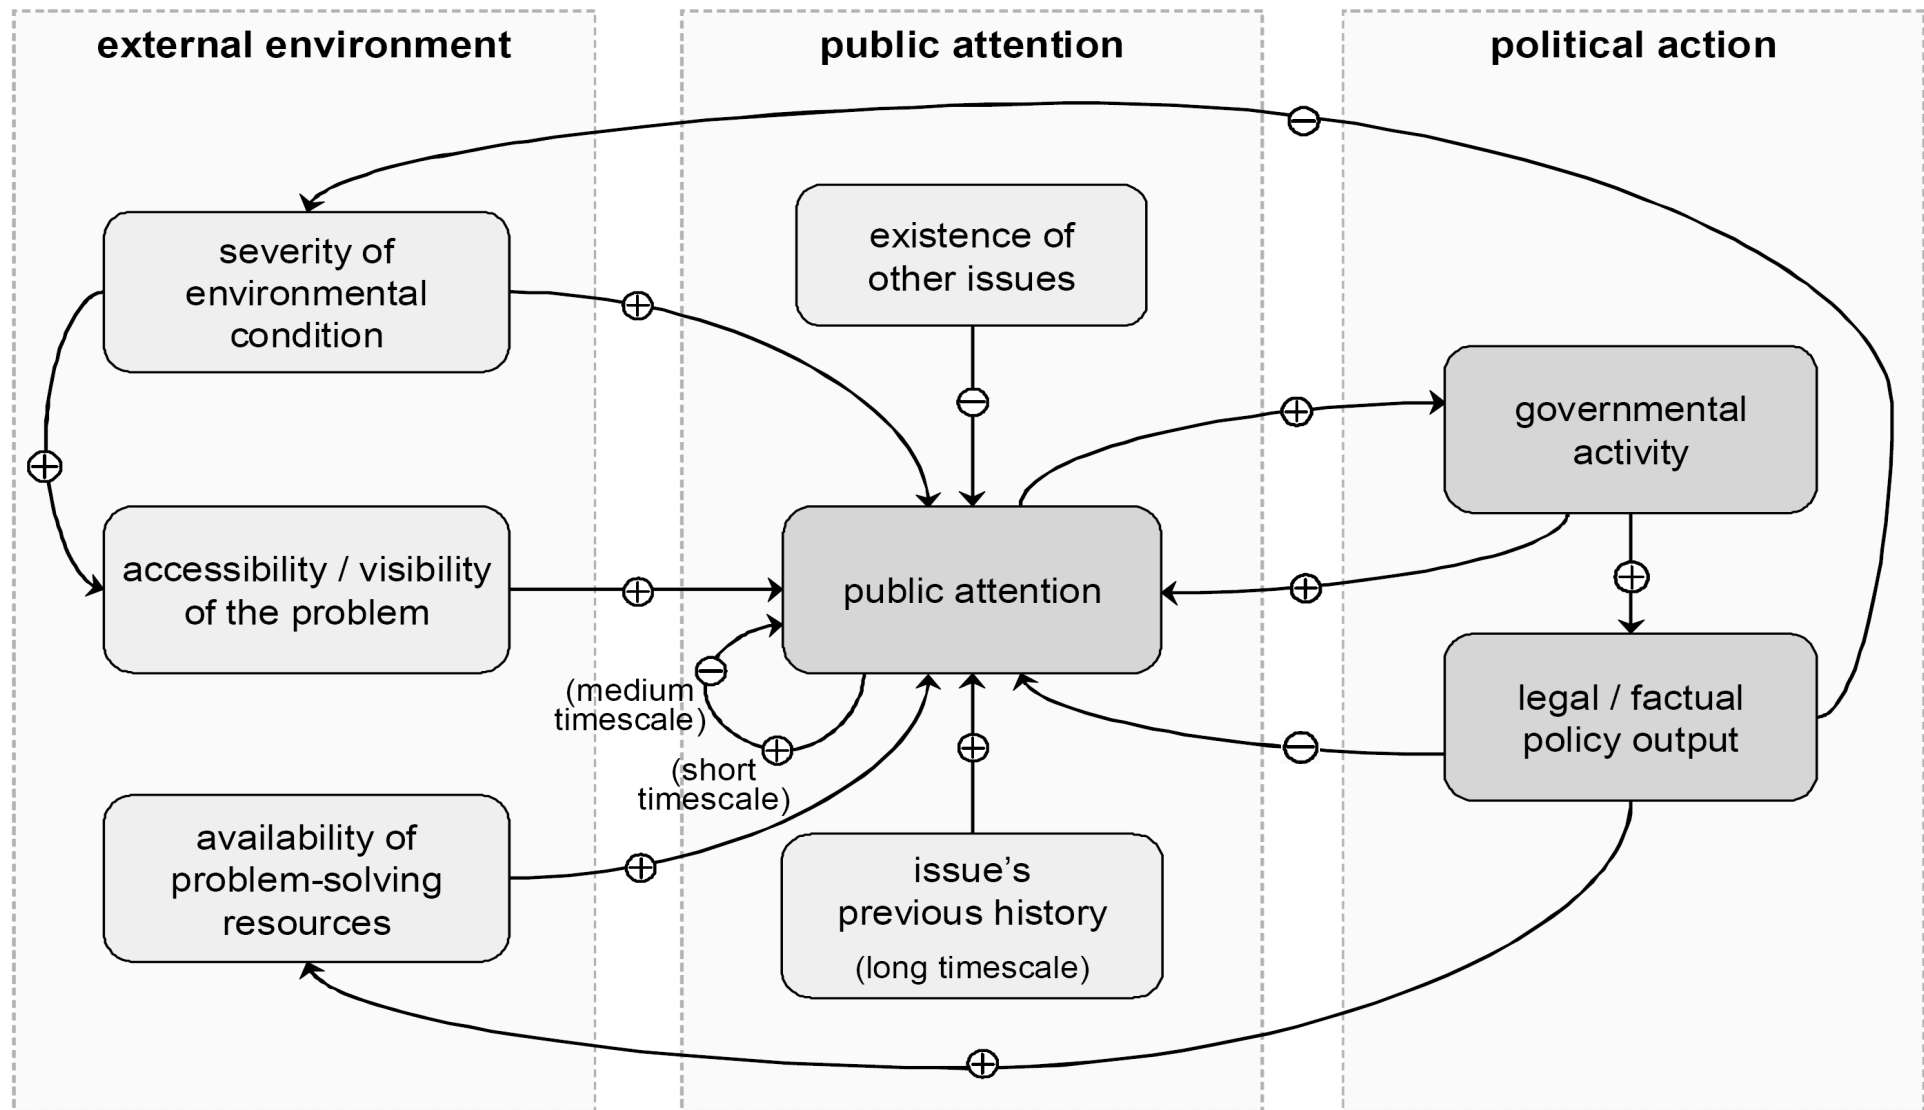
external environment

public attention

political action

severity of environmental condition

existence of other issues

governmental activity

accessibility / visibility of the problem

public attention

legal / factual policy output

(medium timescale)

(short timescale)

availability of problem-solving resources

issue's previous history (long timescale)